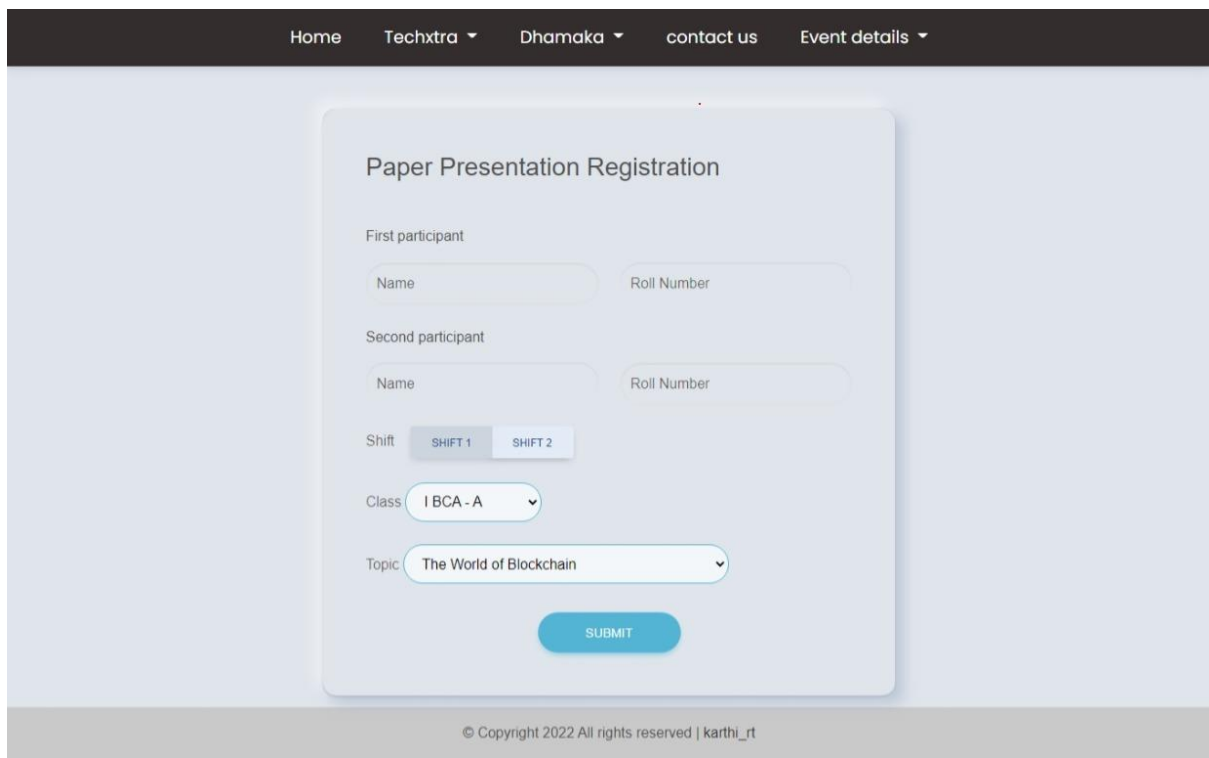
Home Techxtra Dhamaka contact us Event details

Paper Presentation Registration

First participant

Name

Roll Number

Second participant

Name

Roll Number

Shift SHIFT 1 SHIFT 2

Class I BCA - A

Topic The World of Blockchain

SUBMIT

© Copyright 2022 All rights reserved | karthi_rt